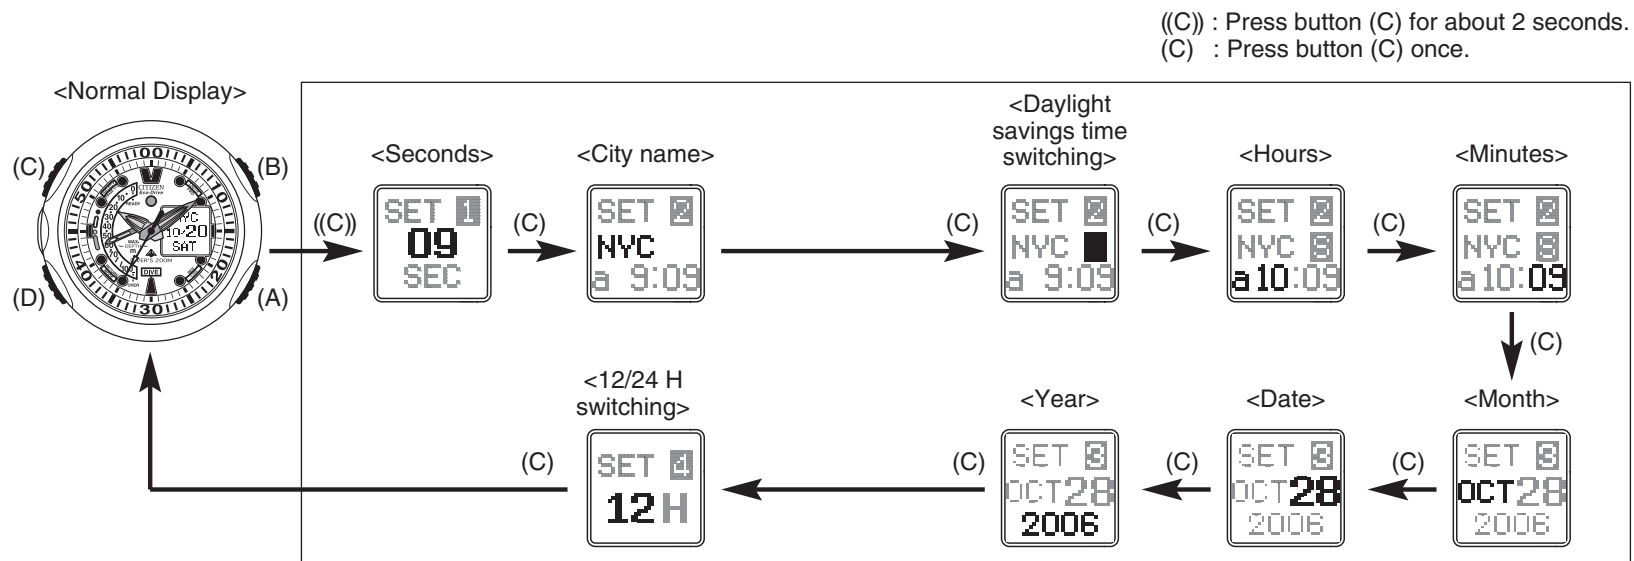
((C)) : Press button (C) for about 2 seconds.
(C) : Press button (C) once.

<Normal Display>

(C) (B) (D) (A)

CITIZEN Eco-Drive NYC 10/20 SAT DIVE

((C))

<Seconds>
SET 1
09
SEC

(C)

<City name>
SET 2
NYC
a 9:09

(C)

<Daylight savings time switching>
SET 2
NYC
a 9:09

(C)

<Hours>
SET 2
NYC S
a10:09

(C)

<Minutes>
SET 2
NYC S
a10:09

(C)

<Month>
SET 3
OCT28
2006

(C)

<Date>
SET 3
OCT28
2006

(C)

<Year>
SET 3
OCT28
2006

(C)

<12/24 H switching>
SET 4
12H

(C)